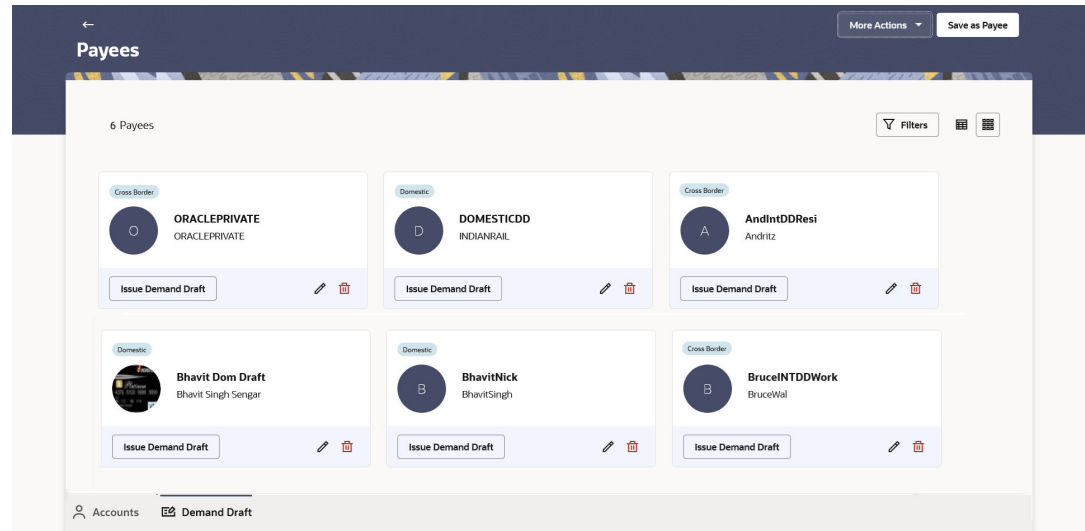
←
Payees

More Actions ▾ Save as Payee

6 Payees

Filters

Cross Border
O
ORACLEPRIVATE
ORACLEPRIVATE
Issue Demand Draft

Domestic
D
DOMESTICDD
INDIANRAIL
Issue Demand Draft

Cross Border
A
AndIntDDResi
Andritz
Issue Demand Draft

Domestic
Bhavit Dom Draft
Bhavit Singh Sengar
Issue Demand Draft

Domestic
B
BhavitNick
BhavitSingh
Issue Demand Draft

Cross Border
B
BruceINTDDWork
BruceWal
Issue Demand Draft

Accounts Demand Draft